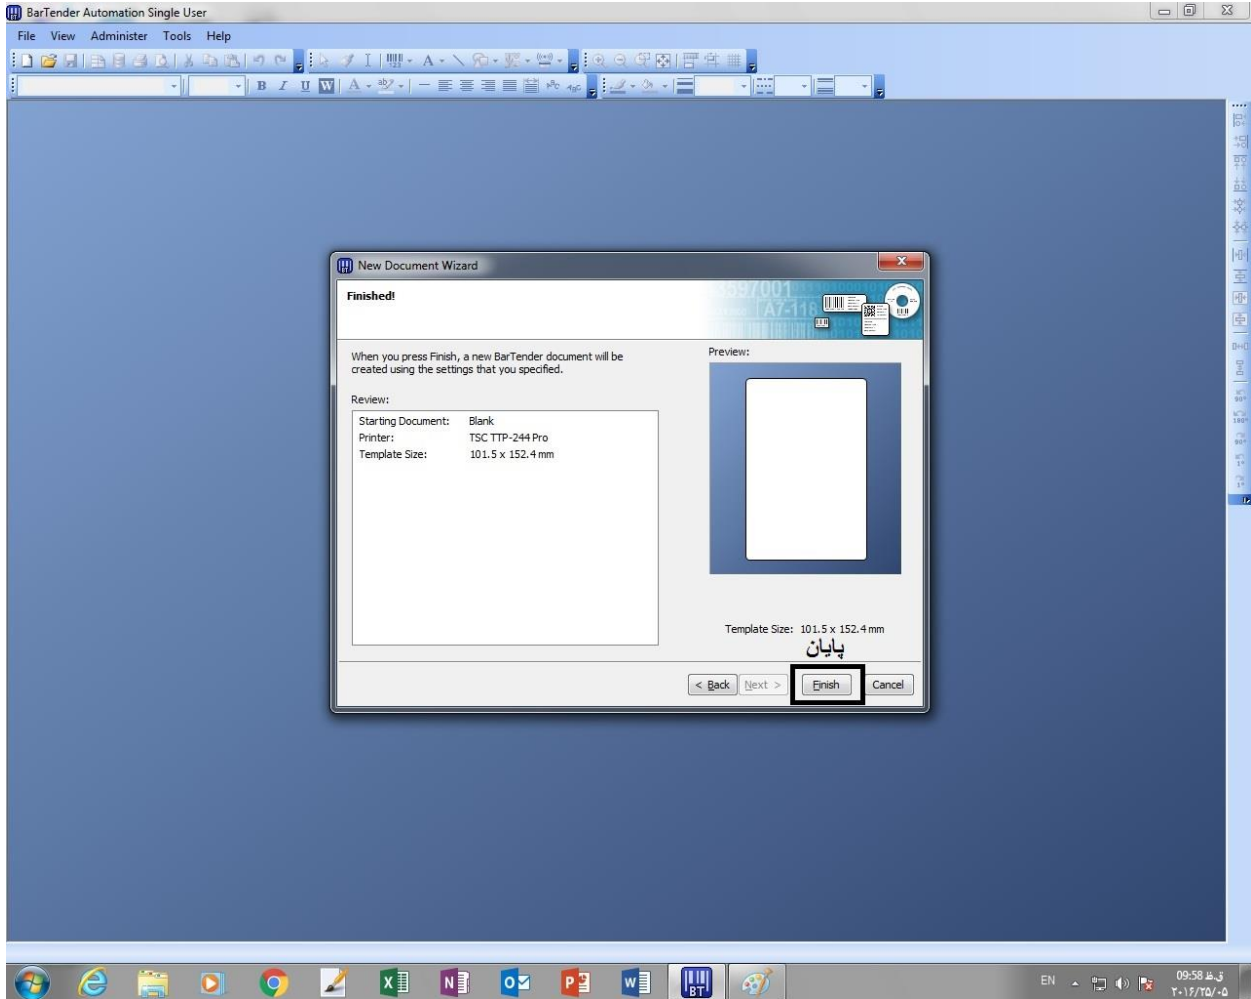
BarTender Automation Single User

File View Administer Tools Help

New Document Wizard

Finished!

When you press Finish, a new BarTender document will be created using the settings that you specified.

Review:

| Starting Document: | Blank |
|---|---|
| Printer: | TSC TTP-244 Pro |
| Template Size: | 101.5 x 152.4 mm |

Preview:

Template Size: 101.5 x 152.4 mm

پایان

< Back Next > Finish Cancel

EN

09:58 ق.ظ

۲۰۱۶/۲۵/۰۵